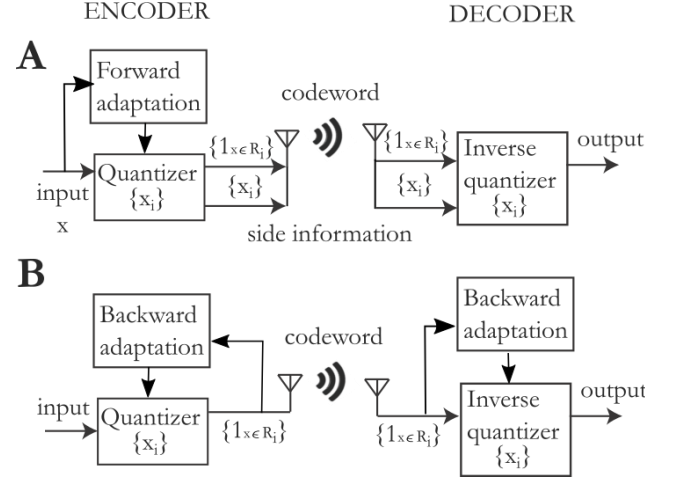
ENCODER

DECODER

A

Forward adaptation

codeword

$\{1_{x \in R_i}\}$

$\{1_{x \in R_i}\}$

output

Quantizer $\{x_i\}$

$\{x_i\}$

$\{x_i\}$

Inverse quantizer $\{x_i\}$

input x

side information

B

Backward adaptation

codeword

Backward adaptation

input

Quantizer $\{x_i\}$

$\{1_{x \in R_i}\}$

$\{1_{x \in R_i}\}$

Inverse quantizer $\{x_i\}$

output